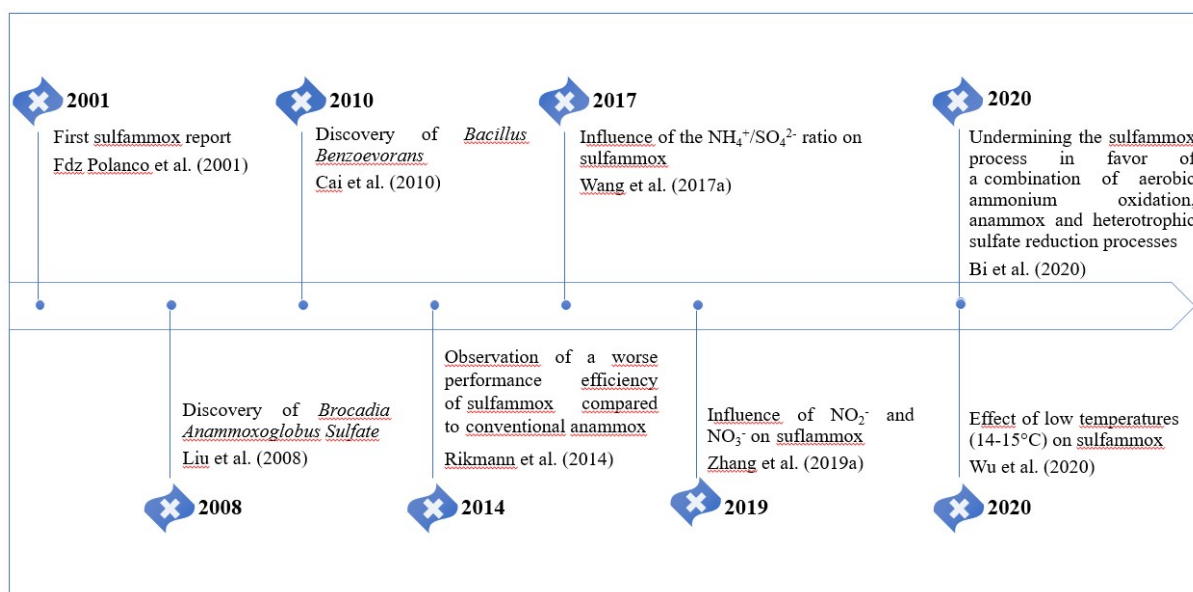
2001
First sulfammox report
Fdz Polanco et al. (2001)

2010
Discovery of *Bacillus Benzoevorans*
Cai et al. (2010)

2017
Influence of the $NH_4^+/SO_4^{2-}$ ratio on sulfammox
Wang et al. (2017a)

2020
Undermining the sulfammox process in favor of a combination of aerobic ammonium oxidation, anammox and heterotrophic sulfate reduction processes
Bi et al. (2020)

Discovery of *Brocadia Anammoxoglobus Sulfate*
Liu et al. (2008)
2008

Observation of a worse performance efficiency of sulfammox compared to conventional anammox
Rikmann et al. (2014)
2014

Influence of $NO_2^-$ and $NO_3^-$ on suflammox
Zhang et al. (2019a)
2019

Effect of low temperatures (14-15°C) on sulfammox
Wu et al. (2020)
2020